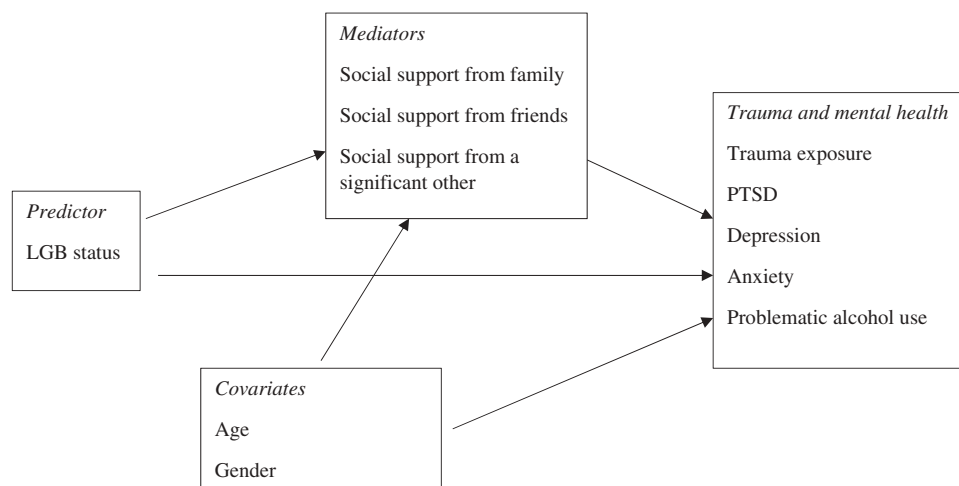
Mediators

Social support from family

Social support from friends

Social support from a significant other

Predictor

LGB status

Trauma and mental health

Trauma exposure

PTSD

Depression

Anxiety

Problematic alcohol use

Covariates

Age

Gender